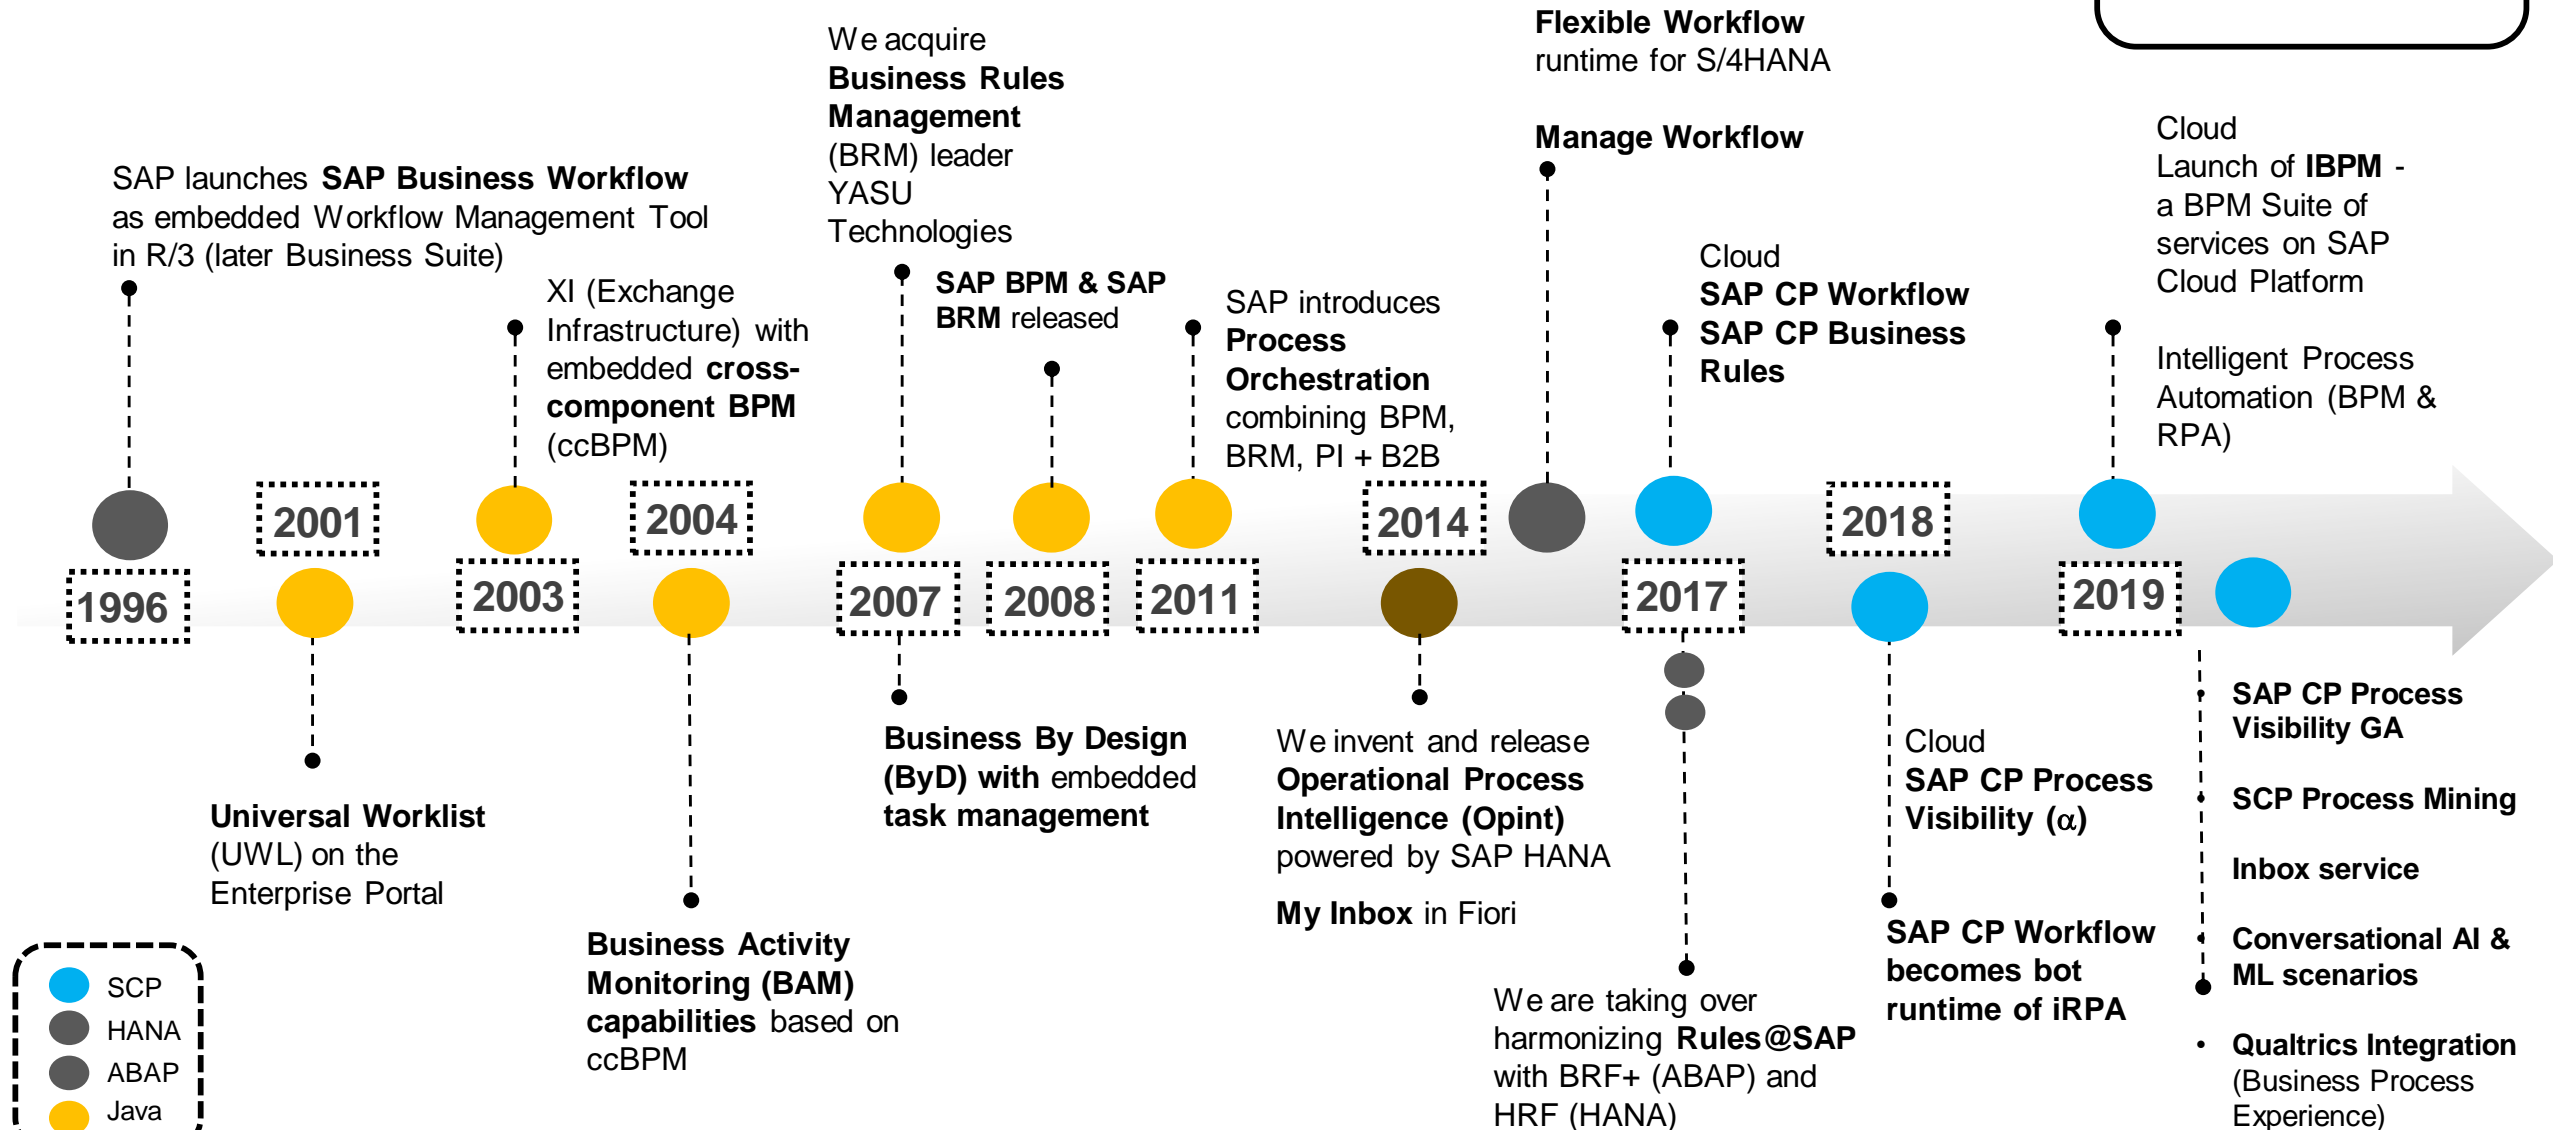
Flexible Workflow runtime for S/4HANA

Manage Workflow

We acquire **Business Rules Management** (BRM) leader YASU Technologies

SAP launches SAP Business Workflow as embedded Workflow Management Tool in R/3 (later Business Suite)

XI (Exchange Infrastructure) with embedded cross-component BPM (ccBPM)

SAP BPM & SAP BRM released

SAP introduces Process Orchestration combining BPM, BRM, PI + B2B

Cloud
SAP CP Workflow
SAP CP Business Rules

Cloud
Launch of IBPM - a BPM Suite of services on SAP Cloud Platform

Intelligent Process Automation (BPM & RPA)

1996

2001

2003

2004

2007

2008

2011

2014

2017

2018

2019

Universal Worklist (UWL) on the Enterprise Portal

Business Activity Monitoring (BAM) capabilities based on ccBPM

Business By Design (ByD) with embedded task management

We invent and release Operational Process Intelligence (Opint) powered by SAP HANA

My Inbox in Fiori

We are taking over harmonizing Rules@SAP with BRF+ (ABAP) and HRF (HANA)

Cloud
SAP CP Process Visibility (α)

SAP CP Workflow becomes bot runtime of iRPA

• SAP CP Process Visibility GA
• SCP Process Mining
• Inbox service
• Conversational AI & ML scenarios
• Qualtrics Integration (Business Process Experience)

SCP
HANA
ABAP
Java